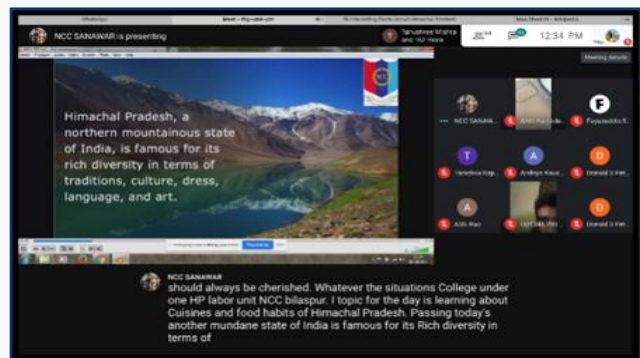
NCC SANAWAR is presenting

Tanushree Mishra and 162 more

12:34 PM

Meeting details

Himachal Pradesh, a northern mountainous state of India, is famous for its rich diversity in terms of traditions, culture, dress, language, and art.

NCC SANAW...

F

T

A

D

A

D

NCC SANAWAR
should always be cherished. Whatever the situations College under one HP labor unit NCC bilaspur. I topic for the day is learning about Cuisines and food habits of Himachal Pradesh. Passing today's another mundane state of India is famous for its Rich diversity in terms of